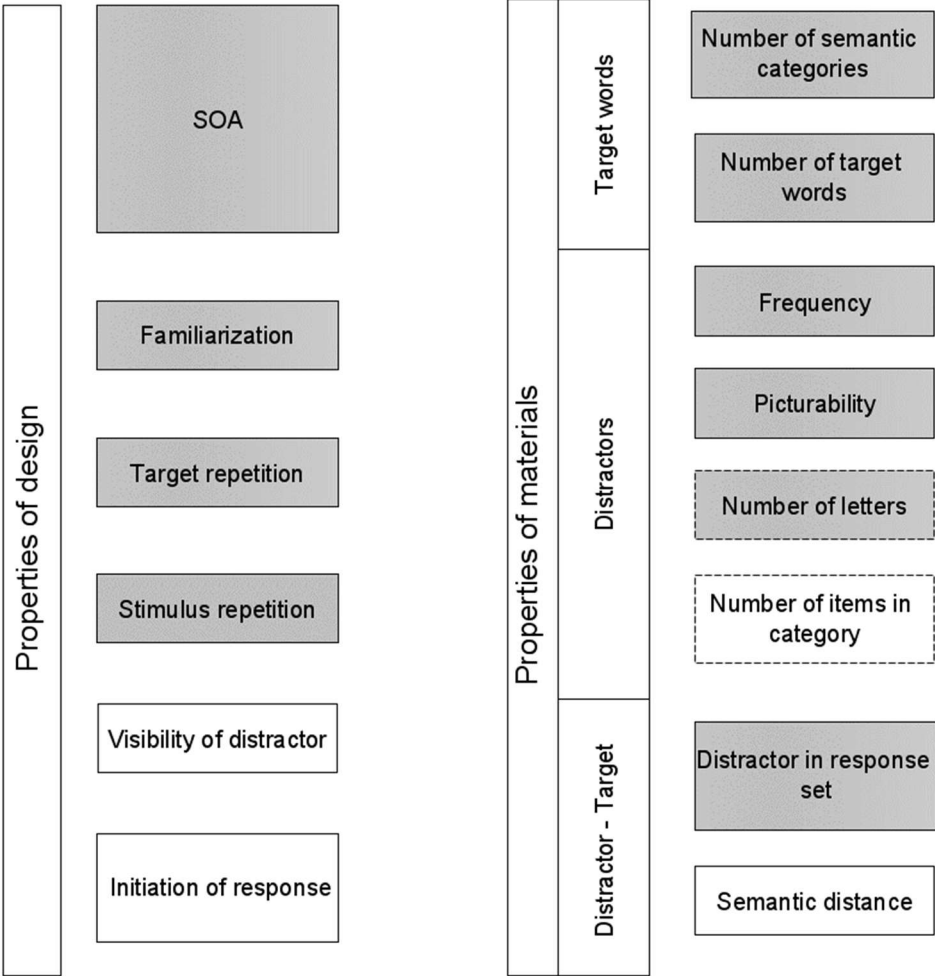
Properties of design

SOA

Familiarization

Target repetition

Stimulus repetition

Visibility of distractor

Initiation of response

Properties of materials

Target words

Number of semantic categories

Number of target words

Distractors

Frequency

Picturability

Number of letters

Number of items in category

Distractor - Target

Distractor in response set

Semantic distance